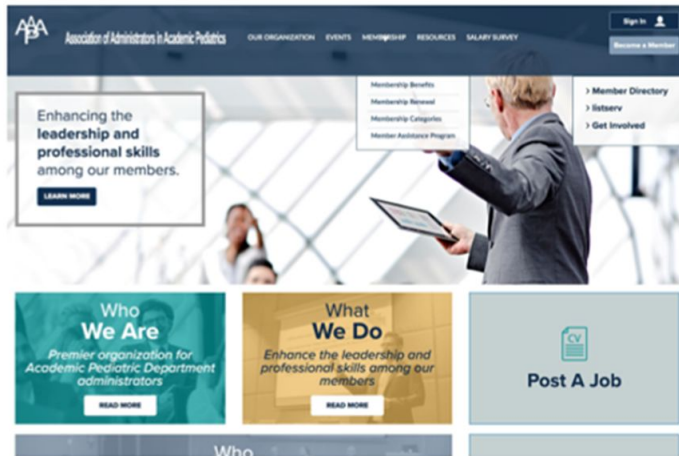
AAAP Association of Administrators in Academic Pediatrics

OUR ORGANIZATION EVENTS MEMBERSHIP RESOURCES SALARY SURVEY

Sign In

Become a Member

Membership Benefits
Membership Renewal
Membership Categories
Member Assistance Program

› Member Directory
› listserv
› Get Involved

Enhancing the leadership and professional skills among our members.

LEARN MORE

Who We Are

Premier organization for Academic Pediatric Department administrators

READ MORE

What We Do

Enhance the leadership and professional skills among our members

READ MORE

CV

Post A Job

Who